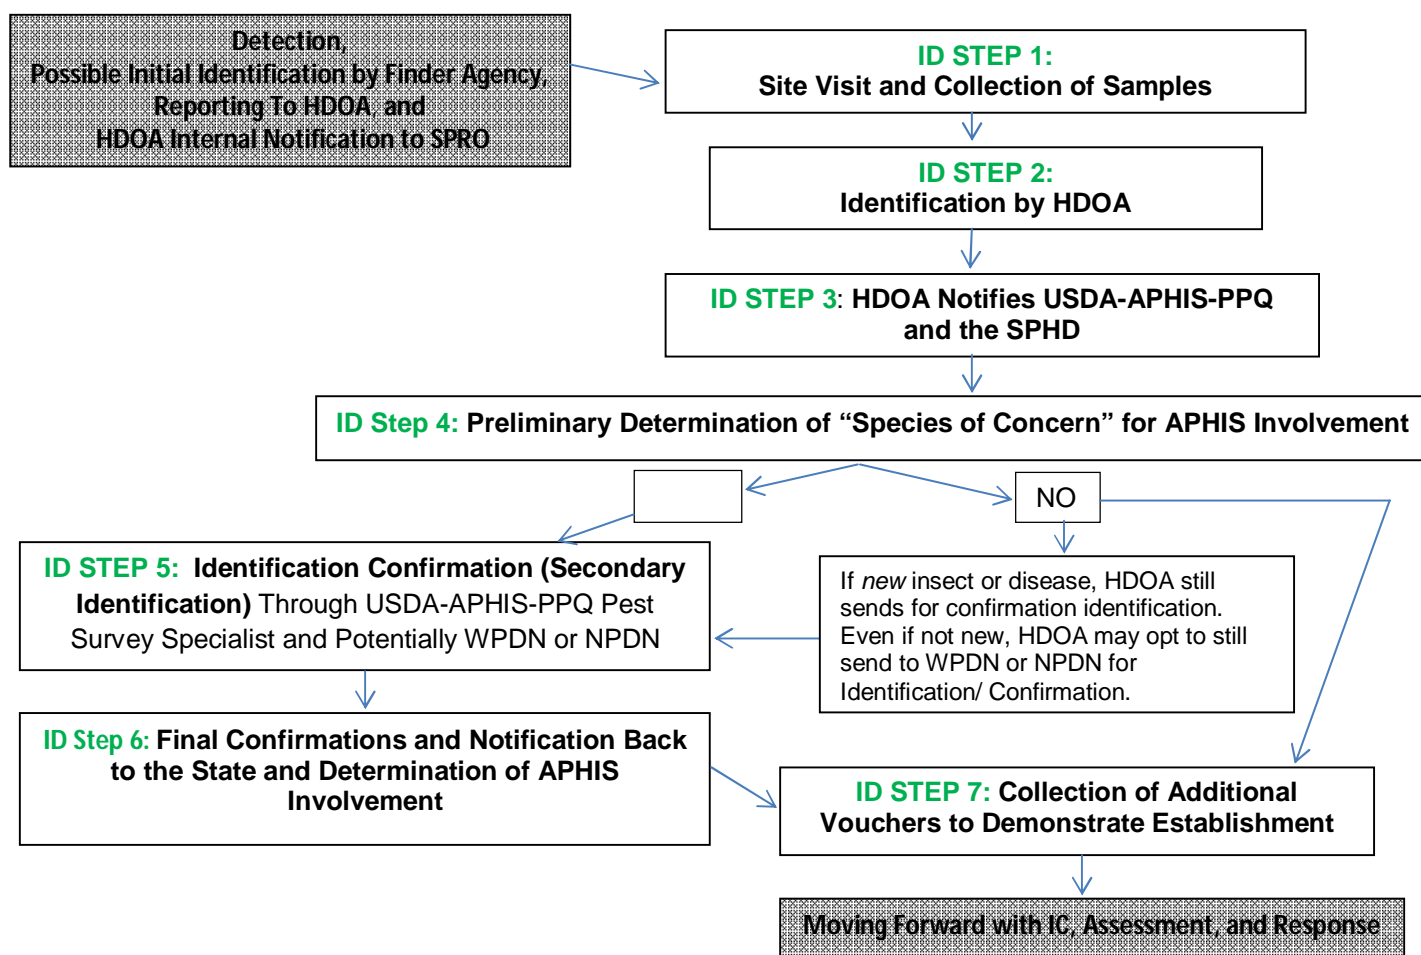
Detection,
Possible Initial Identification by Finder Agency,
Reporting To HDOA, and
HDOA Internal Notification to SPRO

ID STEP 1:
Site Visit and Collection of Samples

ID STEP 2:
Identification by HDOA

ID STEP 3: HDOA Notifies USDA-APHIS-PPQ and the SPHD

ID Step 4: Preliminary Determination of "Species of Concern" for APHIS Involvement

NO

ID STEP 5: Identification Confirmation (Secondary Identification) Through USDA-APHIS-PPQ Pest Survey Specialist and Potentially WPDN or NPDN

If *new* insect or disease, HDOA still sends for confirmation identification. Even if not new, HDOA may opt to still send to WPDN or NPDN for Identification/ Confirmation.

ID Step 6: Final Confirmations and Notification Back to the State and Determination of APHIS Involvement

ID STEP 7: Collection of Additional Vouchers to Demonstrate Establishment

Moving Forward with IC, Assessment, and Response